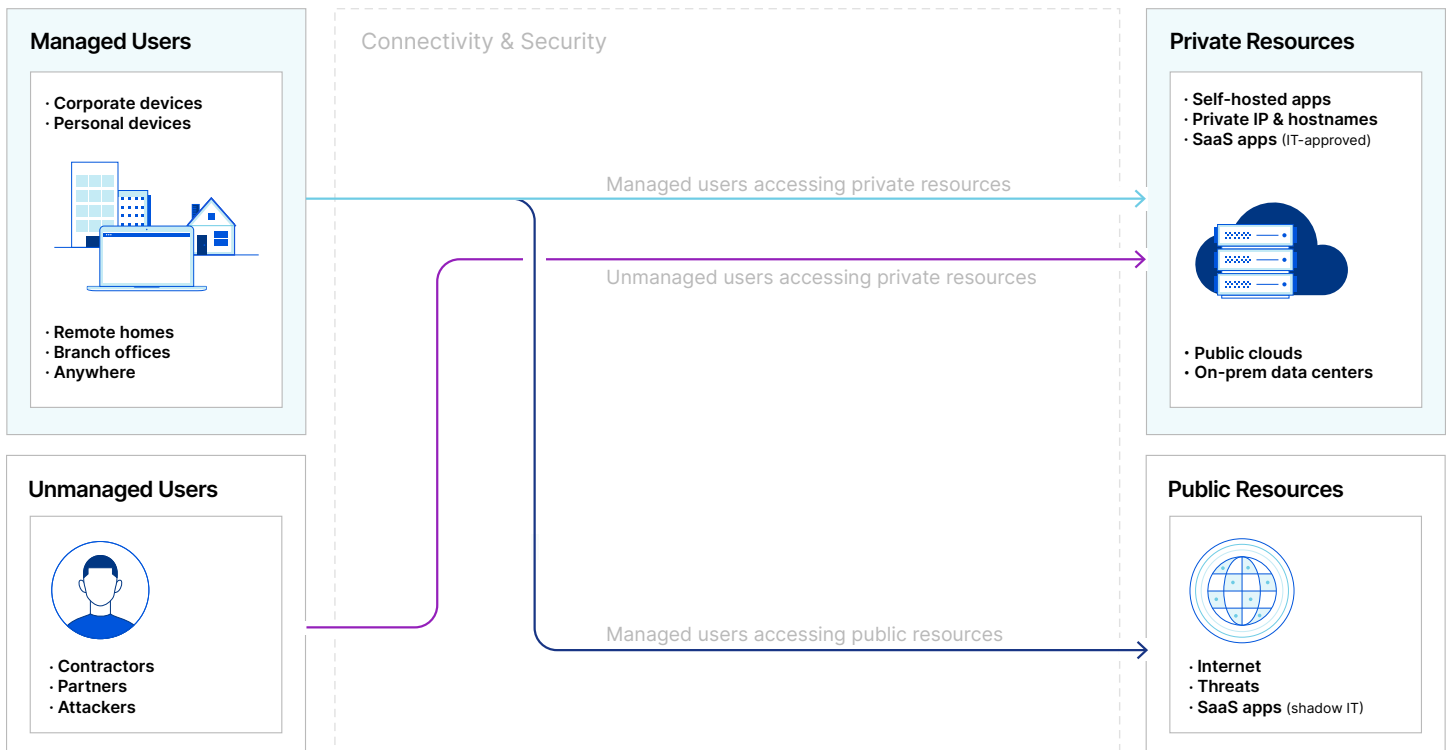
Managed Users

· Corporate devices
· Personal devices

· Remote homes
· Branch offices
· Anywhere

Unmanaged Users

· Contractors
· Partners
· Attackers

Connectivity & Security

Managed users accessing private resources

Unmanaged users accessing private resources

Managed users accessing public resources

Private Resources

· Self-hosted apps
· Private IP & hostnames
· SaaS apps (IT-approved)

· Public clouds
· On-prem data centers

Public Resources

· Internet
· Threats
· SaaS apps (shadow IT)